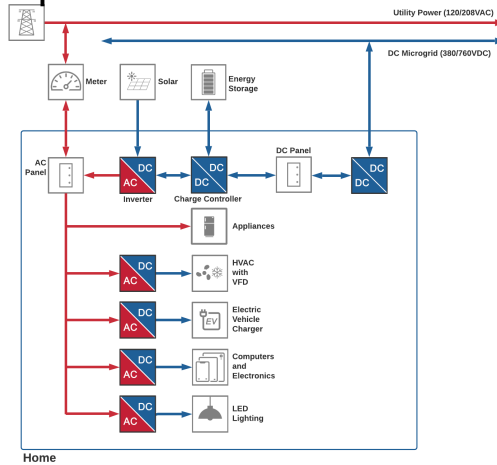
Utility Power (120/208VAC)

DC Microgrid (380/760VDC)

Meter

Solar

Energy Storage

AC Panel

DC
AC
Inverter

DC
DC
Charge Controller

DC Panel

DC
DC

Appliances

DC
AC

HVAC with VFD

DC
AC

EV

Electric Vehicle Charger

DC
AC

Computers and Electronics

DC
AC

LED Lighting

Home